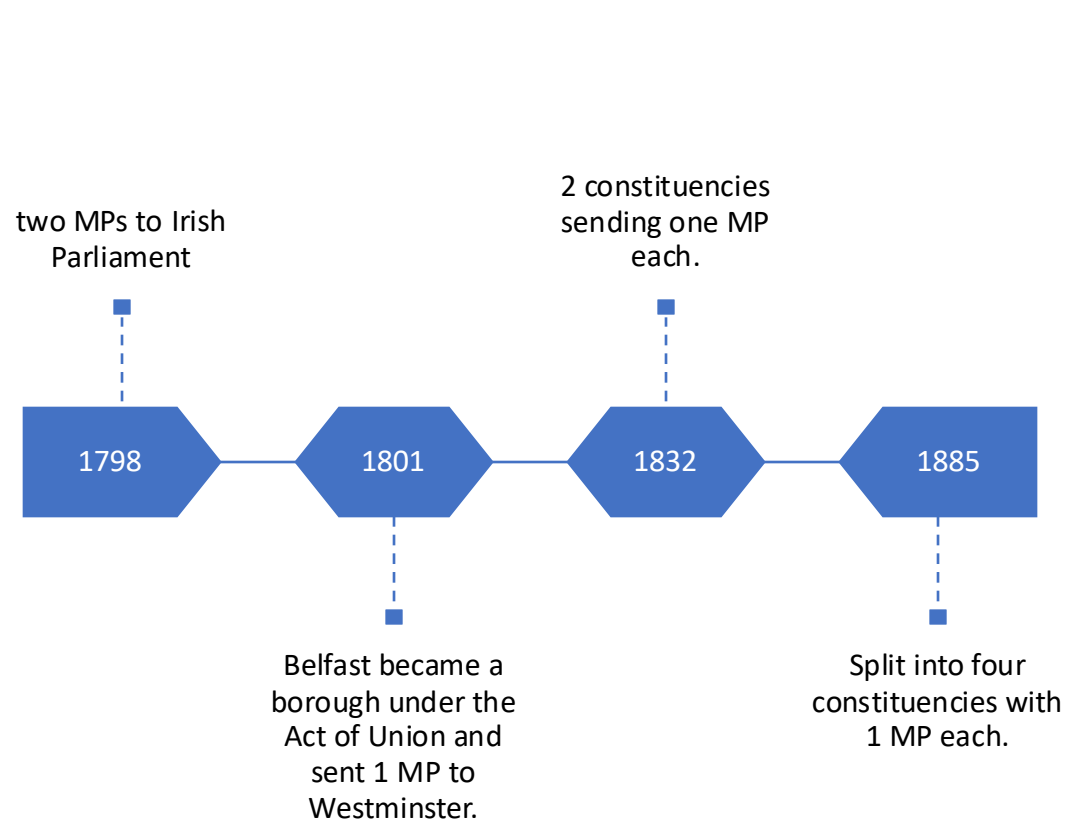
two MPs to Irish Parliament

1798

1801

Belfast became a borough under the Act of Union and sent 1 MP to Westminster.

2 constituencies sending one MP each.

1832

1885

Split into four constituencies with 1 MP each.